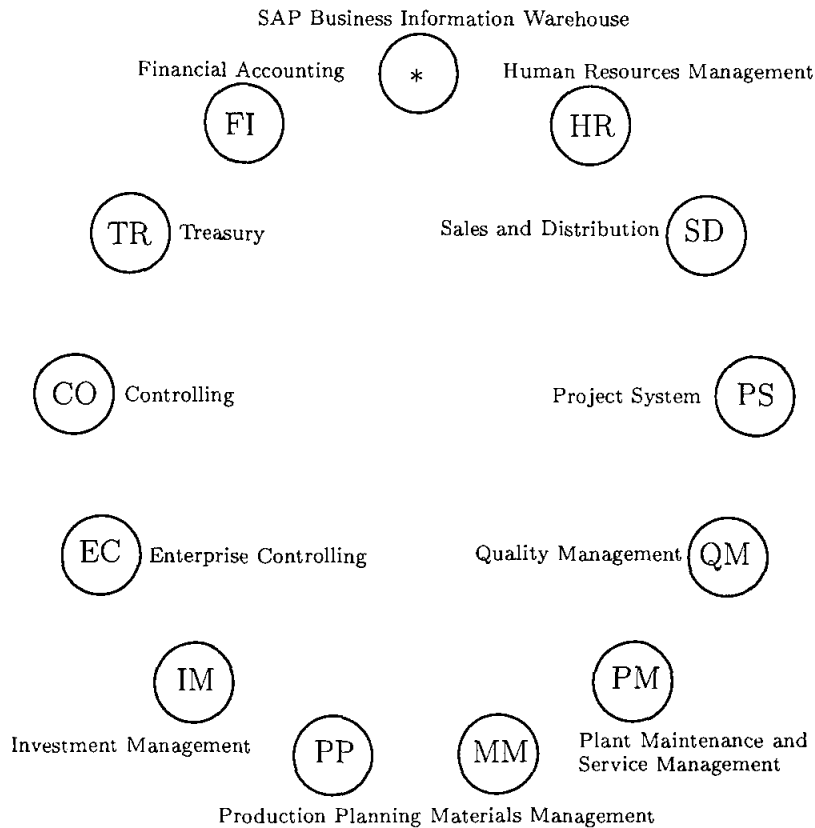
SAP Business Information Warehouse

*

Financial Accounting

FI

Human Resources Management

HR

TR

Treasury

Sales and Distribution

SD

CO

Controlling

Project System

PS

EC

Enterprise Controlling

Quality Management

QM

IM

PM

Investment Management

PP

MM

Plant Maintenance and Service Management

Production Planning Materials Management